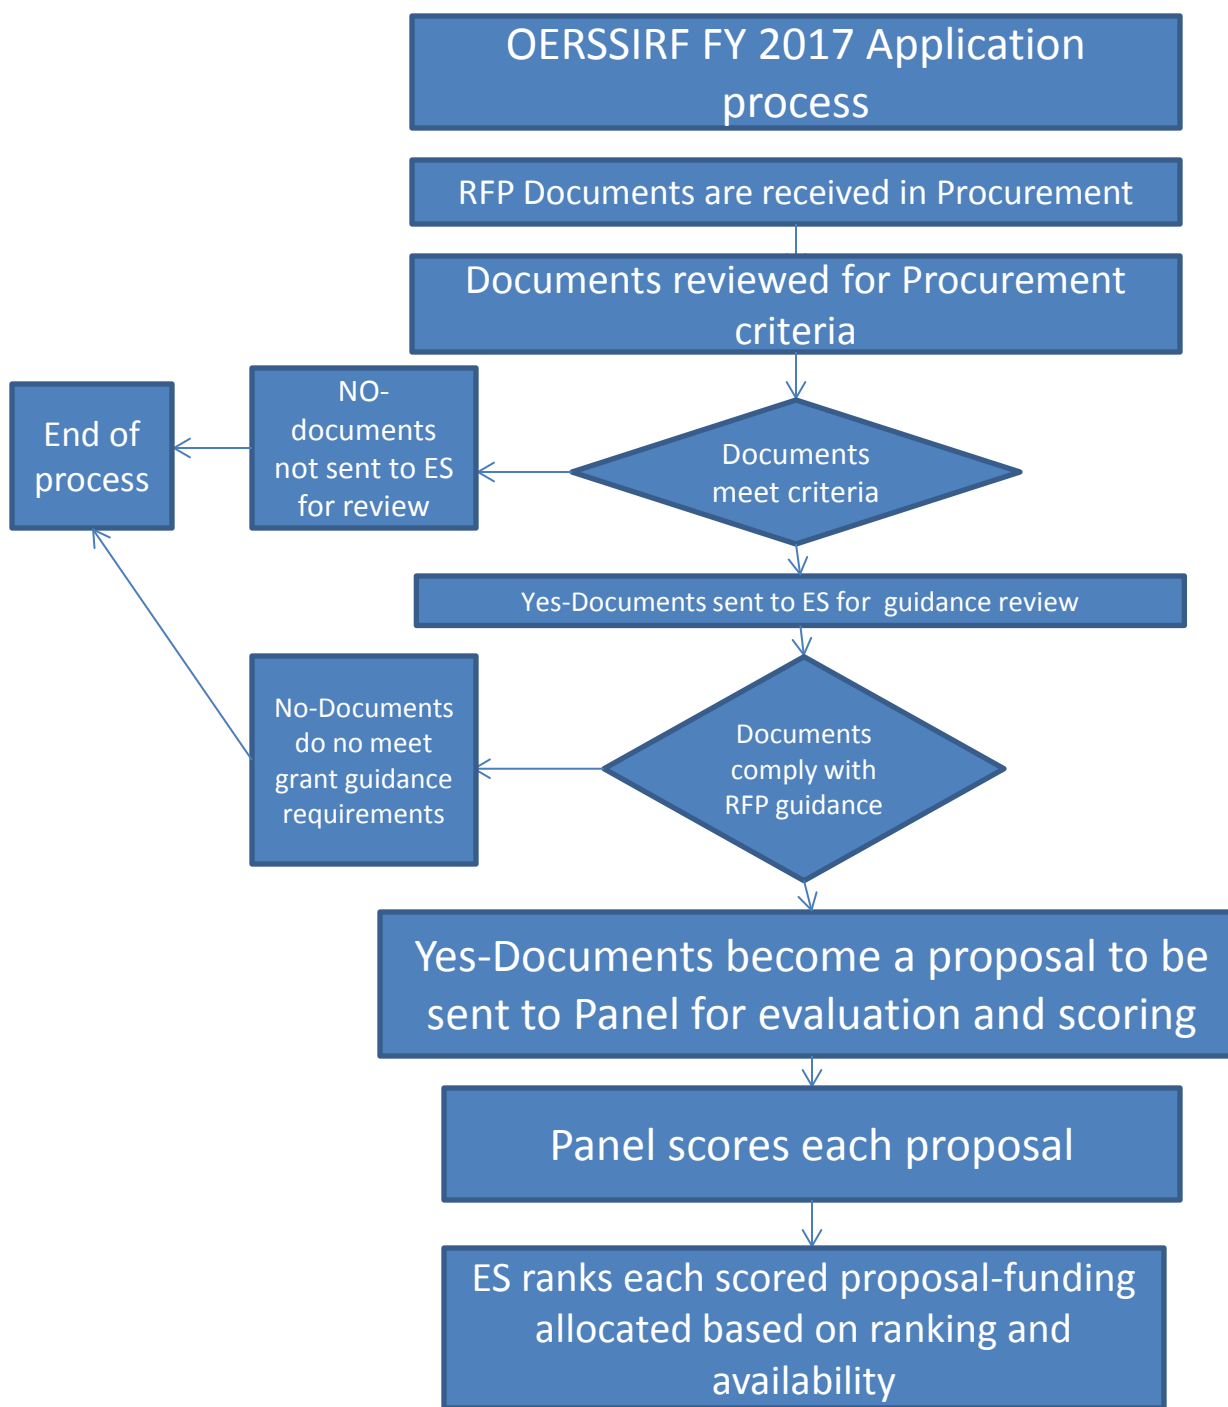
OERSSIRF FY 2017 Application process

RFP Documents are received in Procurement

Documents reviewed for Procurement criteria

Documents meet criteria

NO-documents not sent to ES for review

End of process

Yes-Documents sent to ES for guidance review

Documents comply with RFP guidance

No-Documents do no meet grant guidance requirements

Yes-Documents become a proposal to be sent to Panel for evaluation and scoring

Panel scores each proposal

ES ranks each scored proposal-funding allocated based on ranking and availability